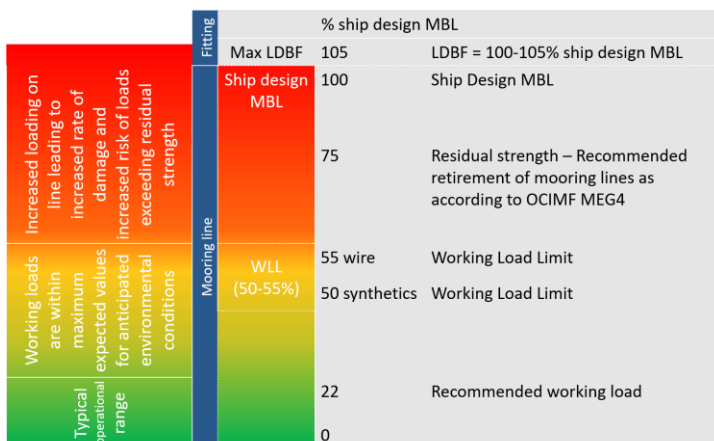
Fitting

% ship design MBL

Max LDBF 105 LDBF = 100-105% ship design MBL

Increased loading on line leading to increased rate of damage and increased risk of loads exceeding residual strength

Working loads are within maximum expected values for anticipated environmental conditions

Typical operational range

Mooring line

Ship design MBL

WLL (50-55%)

| | |
|---|---|
| 100 | Ship Design MBL |
| 75 | Residual strength – Recommended retirement of mooring lines as according to OCIMF MEG4 |
| 55 wire | Working Load Limit |
| 50 synthetics | Working Load Limit |
| 22 | Recommended working load |
| 0 | |